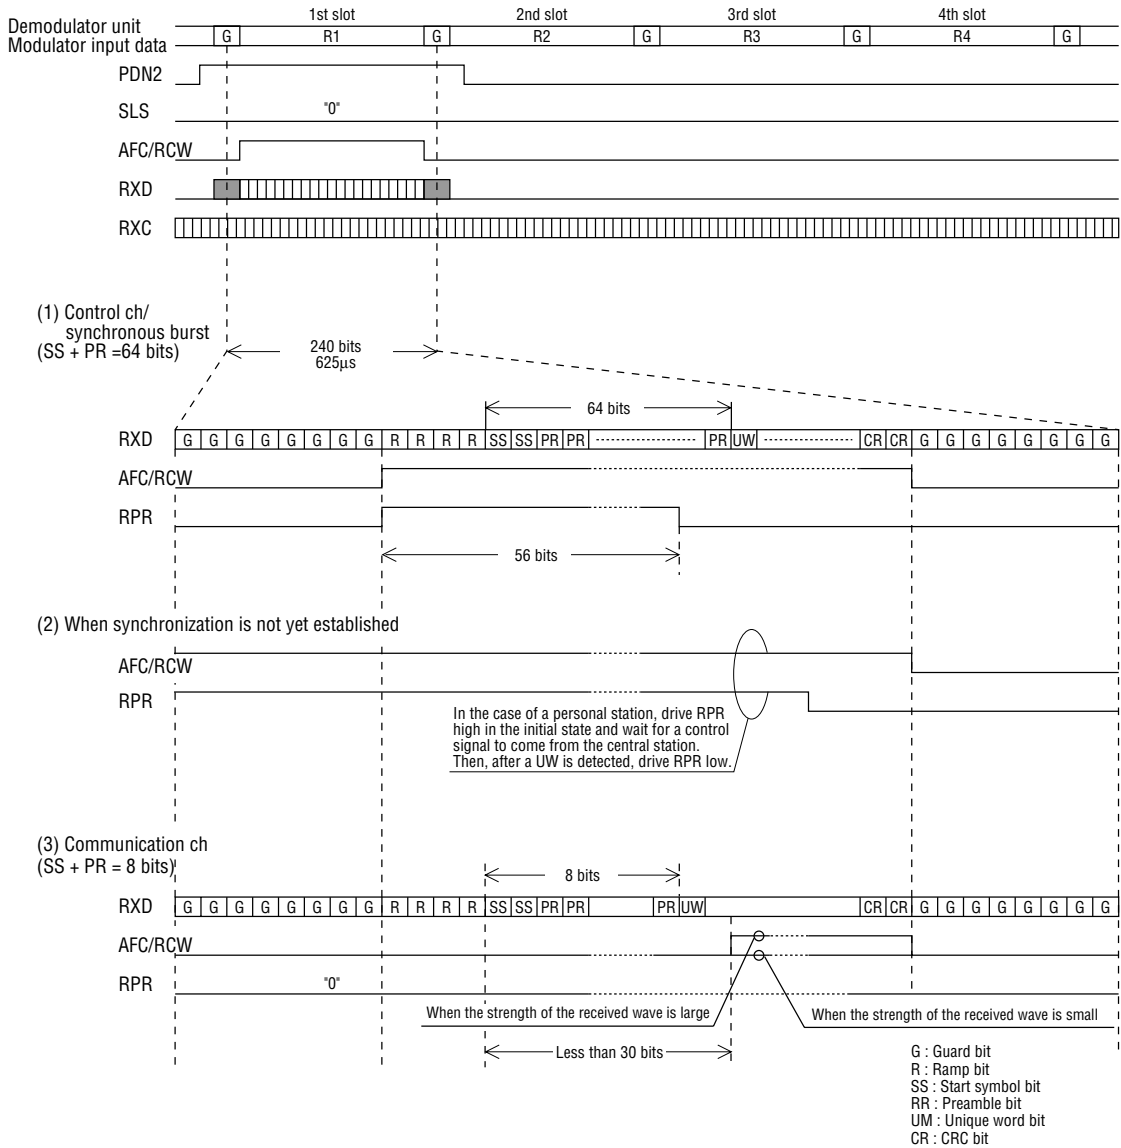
Demodulator unit
Modulator input data

1st slot
2nd slot
3rd slot
4th slot

G R1 G R2 G R3 G R4 G

PDN2
SLS "0"
AFC/RCW
RXD
RXC

(1) Control ch/ synchronous burst (SS + PR =64 bits)

240 bits
625μs

64 bits

RXD G G G G G G G G G R R R R SS SS PR PR PR UW CR CR G G G G G G G G G

AFC/RCW
RPR

56 bits

(2) When synchronization is not yet established

AFC/RCW
RPR

In the case of a personal station, drive RPR high in the initial state and wait for a control signal to come from the central station. Then, after a UW is detected, drive RPR low.

(3) Communication ch (SS + PR = 8 bits)

8 bits

RXD G G G G G G G G G R R R R SS SS PR PR PR UW CR CR G G G G G G G G G

AFC/RCW
RPR "0"

When the strength of the received wave is large
When the strength of the received wave is small

Less than 30 bits

G : Guard bit
R : Ramp bit
SS : Start symbol bit
RR : Preamble bit
UM : Unique word bit
CR : CRC bit